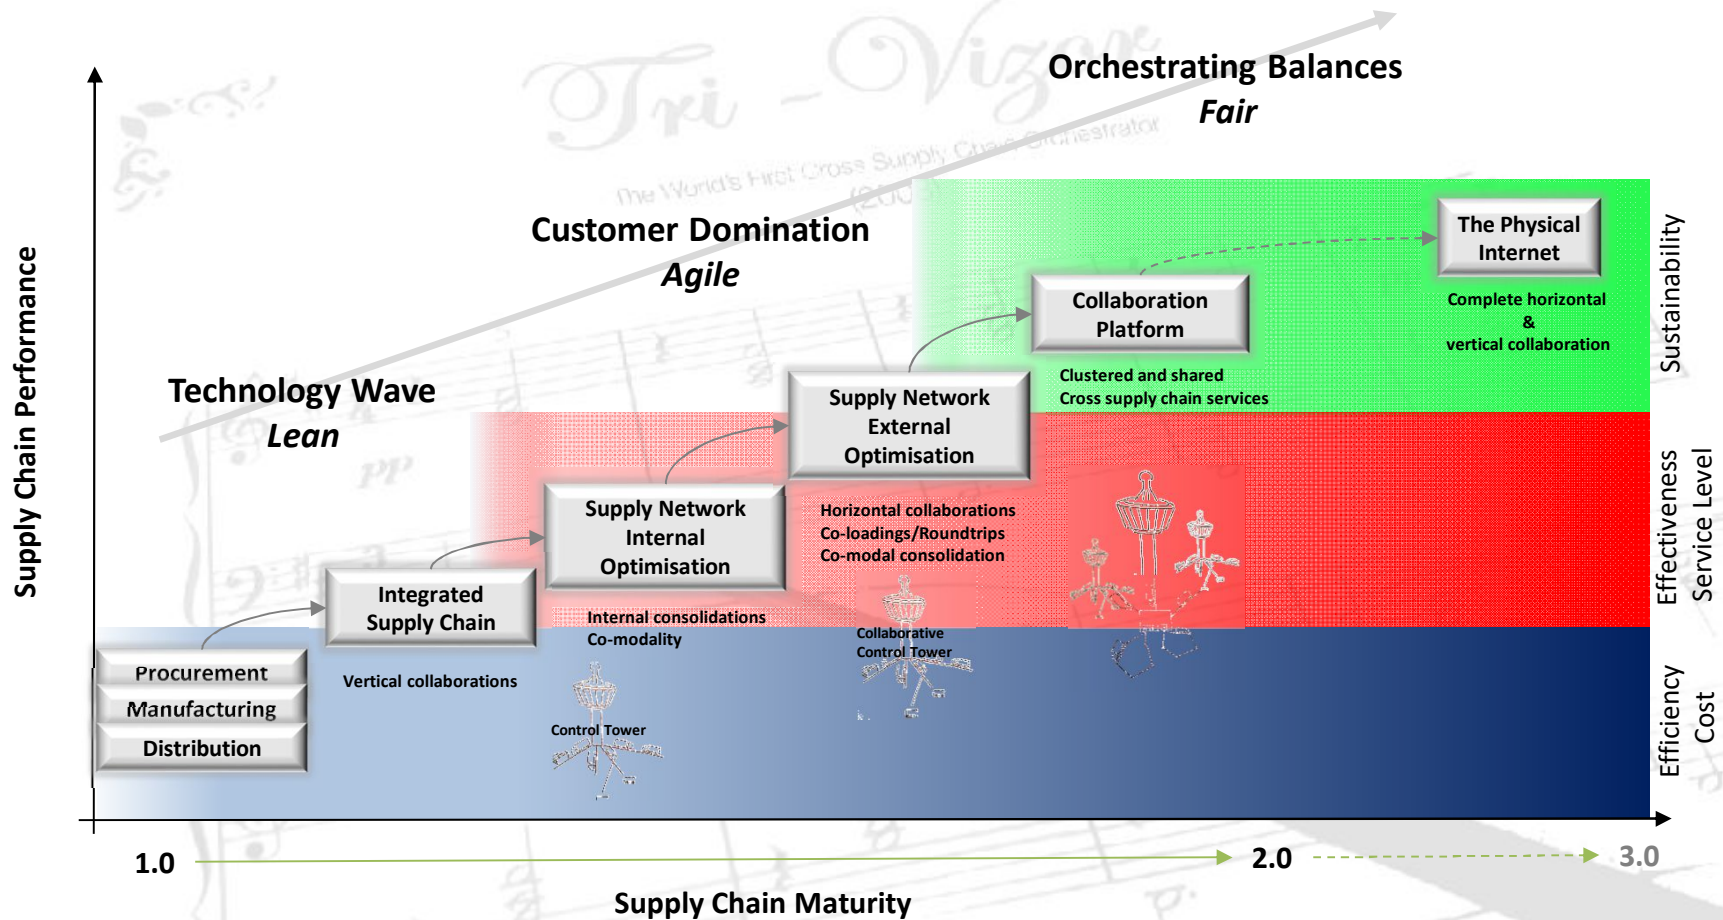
Orchestrating Balances
Fair

Tri-Vizor
The World's First Cross Supply Chain Orchestrator
(200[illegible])

Customer Domination
Agile

Technology Wave
Lean

Supply Chain Performance

The Physical Internet

Complete horizontal
&
vertical collaboration

Collaboration Platform

Clustered and shared
Cross supply chain services

Supply Network External Optimisation

Horizontal collaborations
Co-loadings/Roundtrips
Co-modal consolidation

Supply Network Internal Optimisation

Internal consolidations
Co-modality

Integrated Supply Chain

Vertical collaborations

Procurement
Manufacturing
Distribution

Control Tower

Collaborative
Control Tower

Sustainability

Effectiveness
Service Level

Efficiency
Cost

1.0
2.0
3.0

Supply Chain Maturity